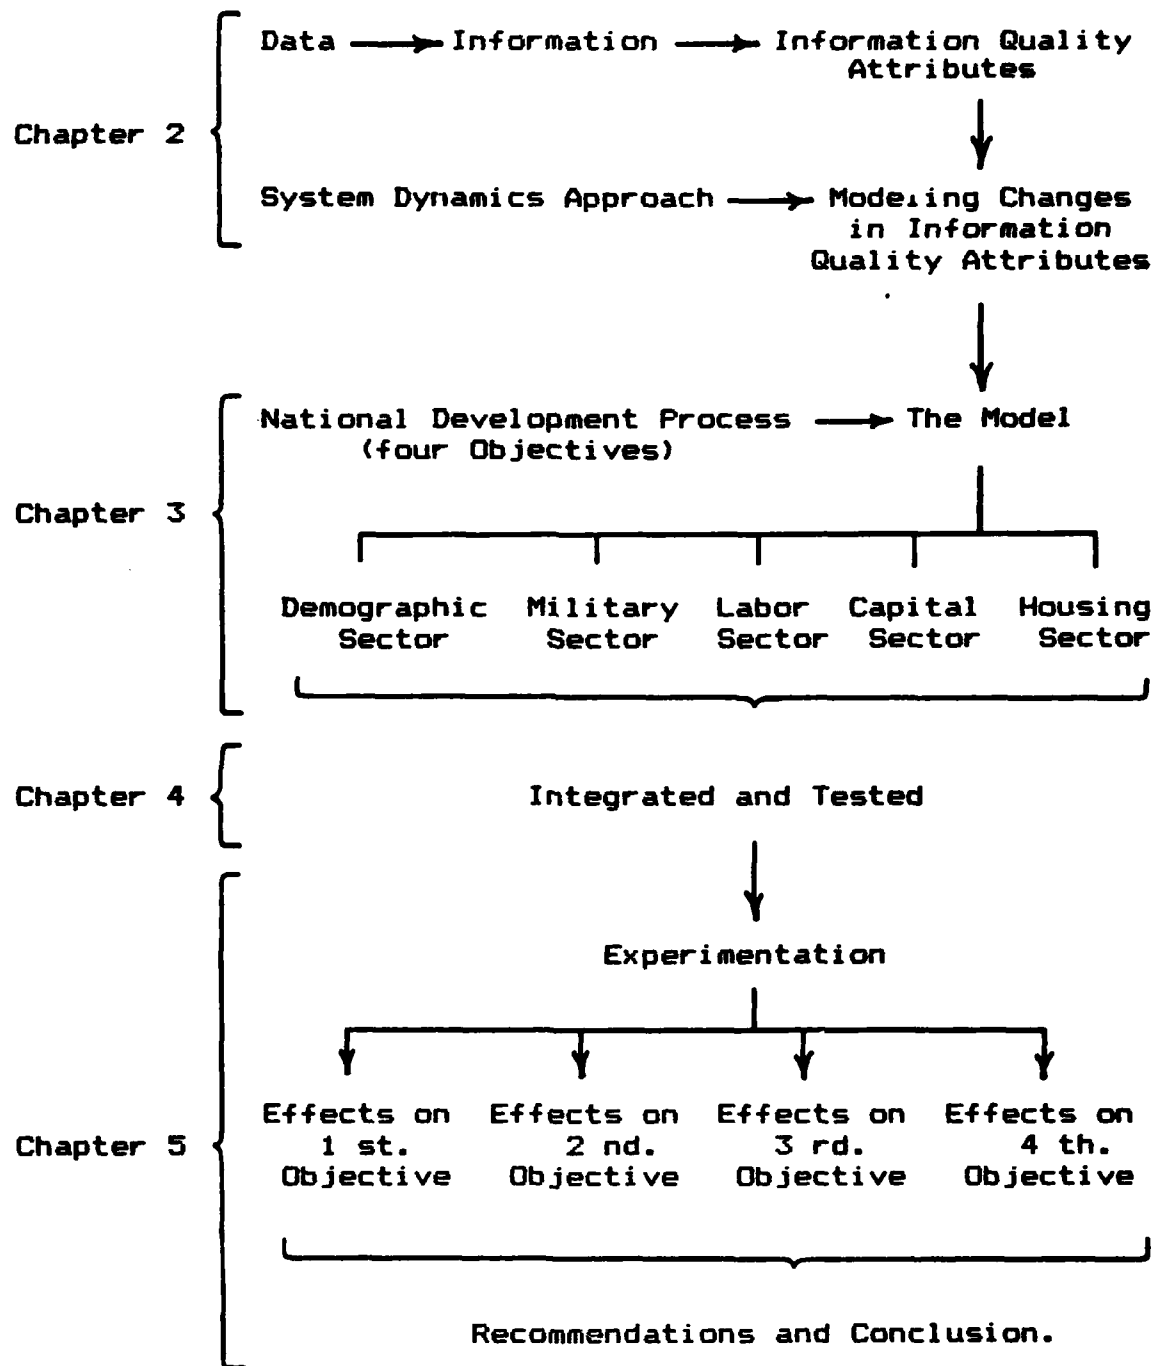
Chapter 2

Data → Information → Information Quality Attributes

System Dynamics Approach → Modeling Changes in Information Quality Attributes

Chapter 3

National Development Process (four Objectives) → The Model

Demographic Sector

Military Sector

Labor Sector

Capital Sector

Housing Sector

Chapter 4

Integrated and Tested

Chapter 5

Experimentation

Effects on 1 st. Objective

Effects on 2 nd. Objective

Effects on 3 rd. Objective

Effects on 4 th. Objective

Recommendations and Conclusion.